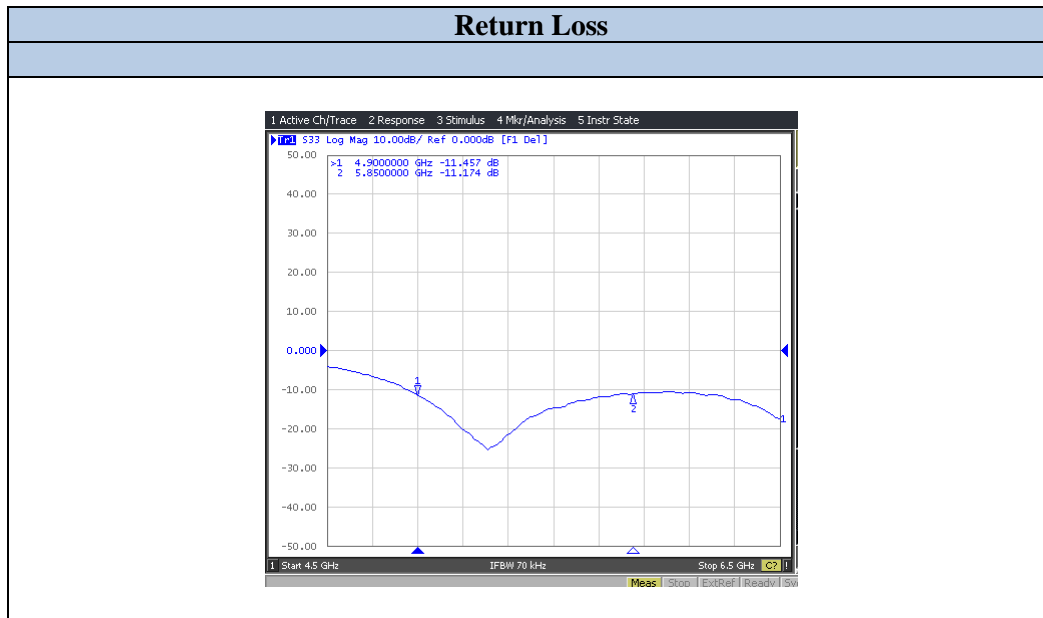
Return Loss

1 Active Ch/Trace 2 Response 3 Stimulus 4 Mkr/Analysis 5 Instr State

Tr1 S33 Log Mag 10.00dB/ Ref 0.000dB [F1 Del]

>1 4.9000000 GHz -11.457 dB
2 5.8500000 GHz -11.174 dB

50.00
40.00
30.00
20.00
10.00
0.000
-10.00
-20.00
-30.00
-40.00
-50.00

1
2
1

1 Start 4.5 GHz IFBW 70 kHz Stop 6.5 GHz C? !

Meas Stop ExtRef Ready Sv